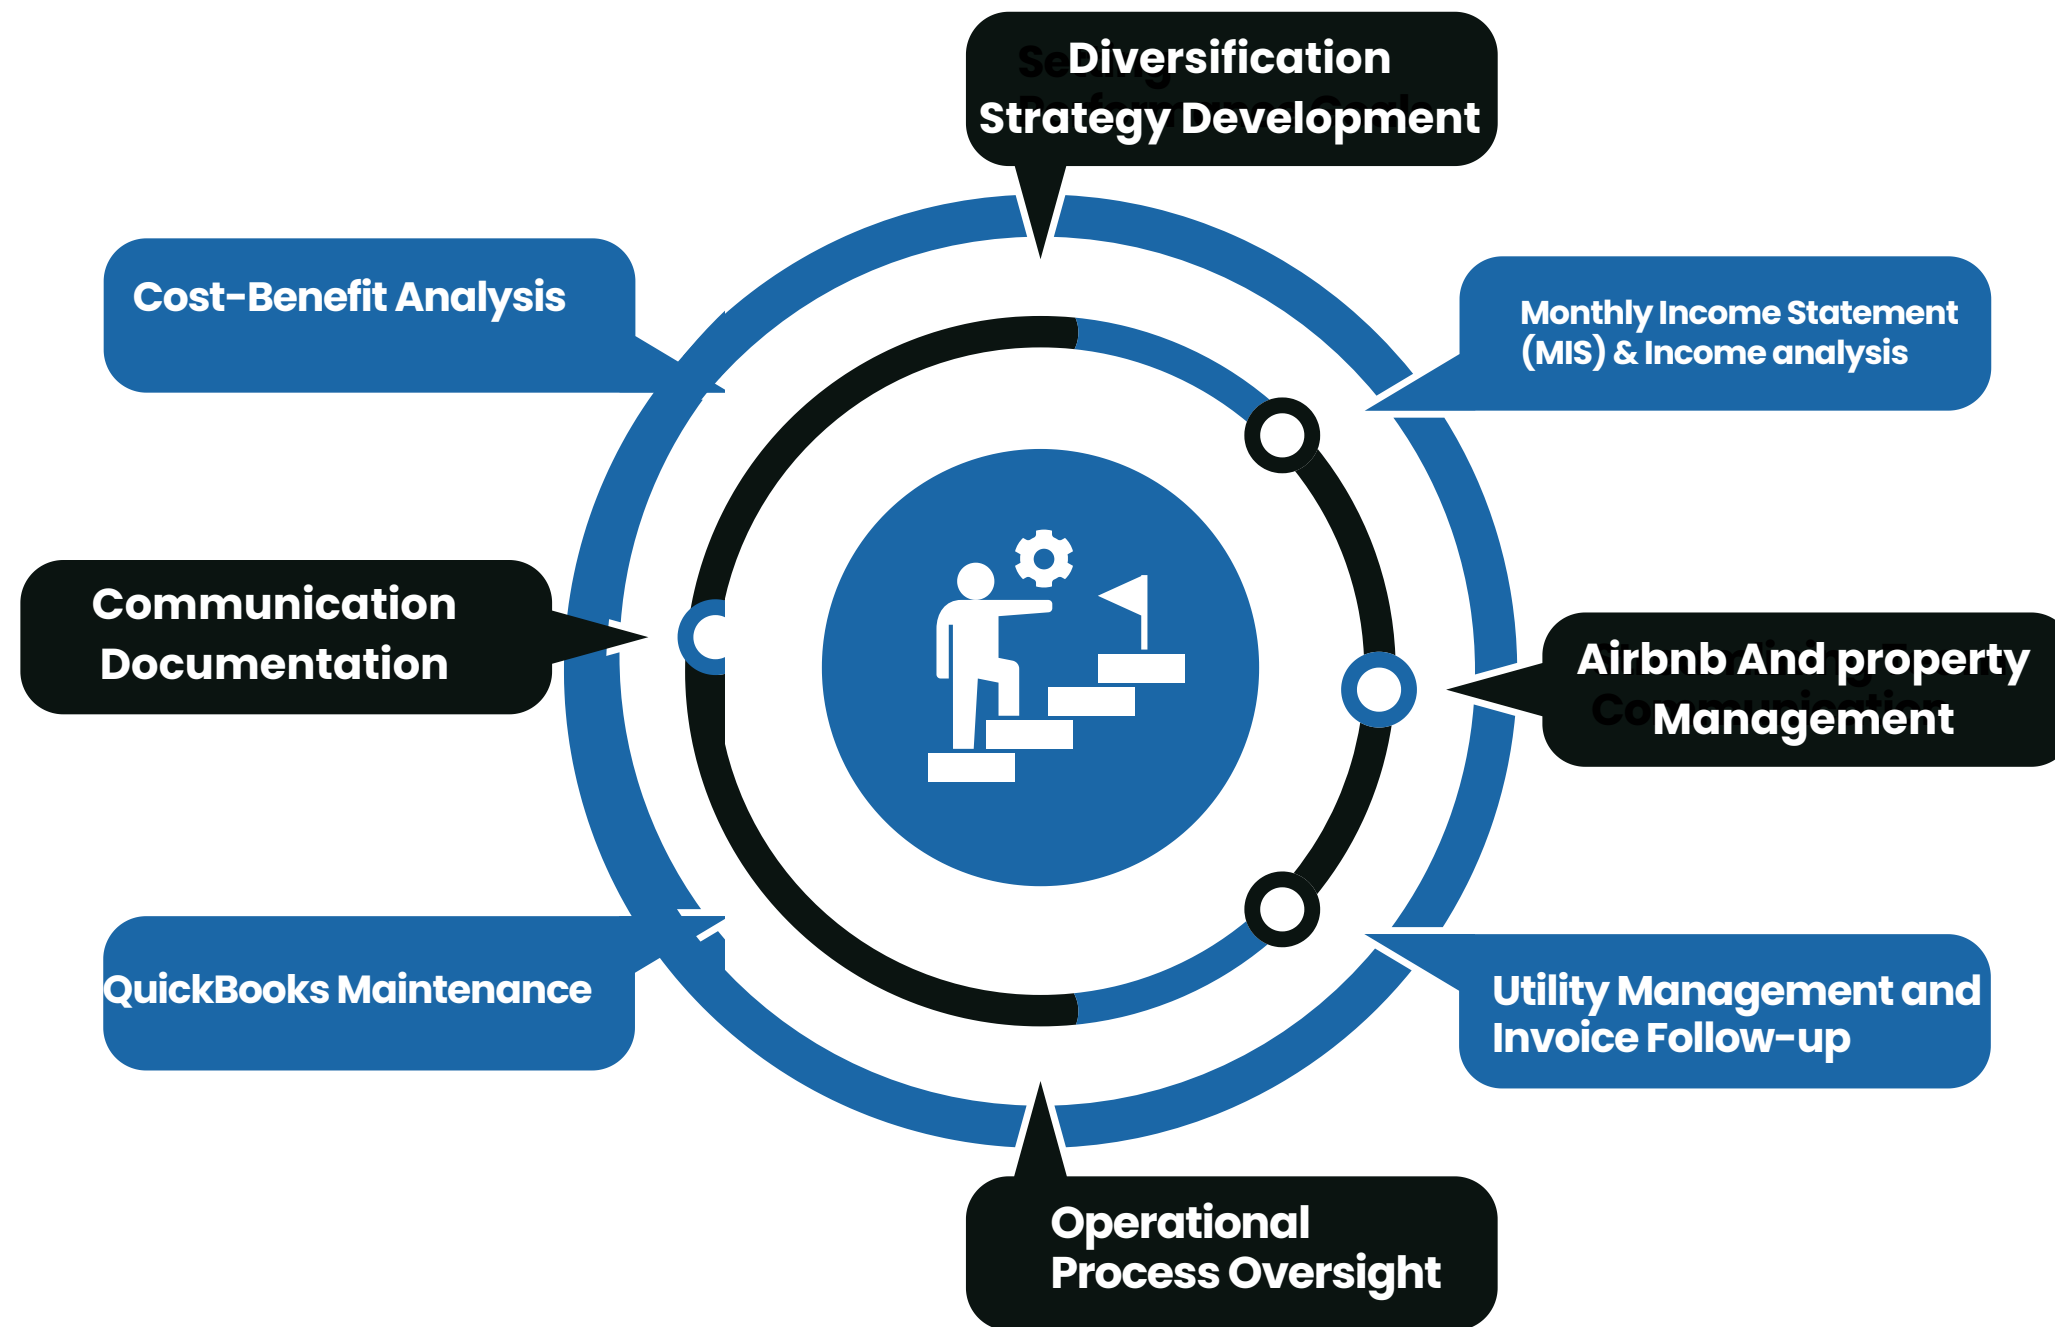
Diversification Strategy Development

Cost-Benefit Analysis

Monthly Income Statement (MIS) & Income analysis

Communication Documentation

Airbnb And property Management

QuickBooks Maintenance

Utility Management and Invoice Follow-up

Operational Process Oversight